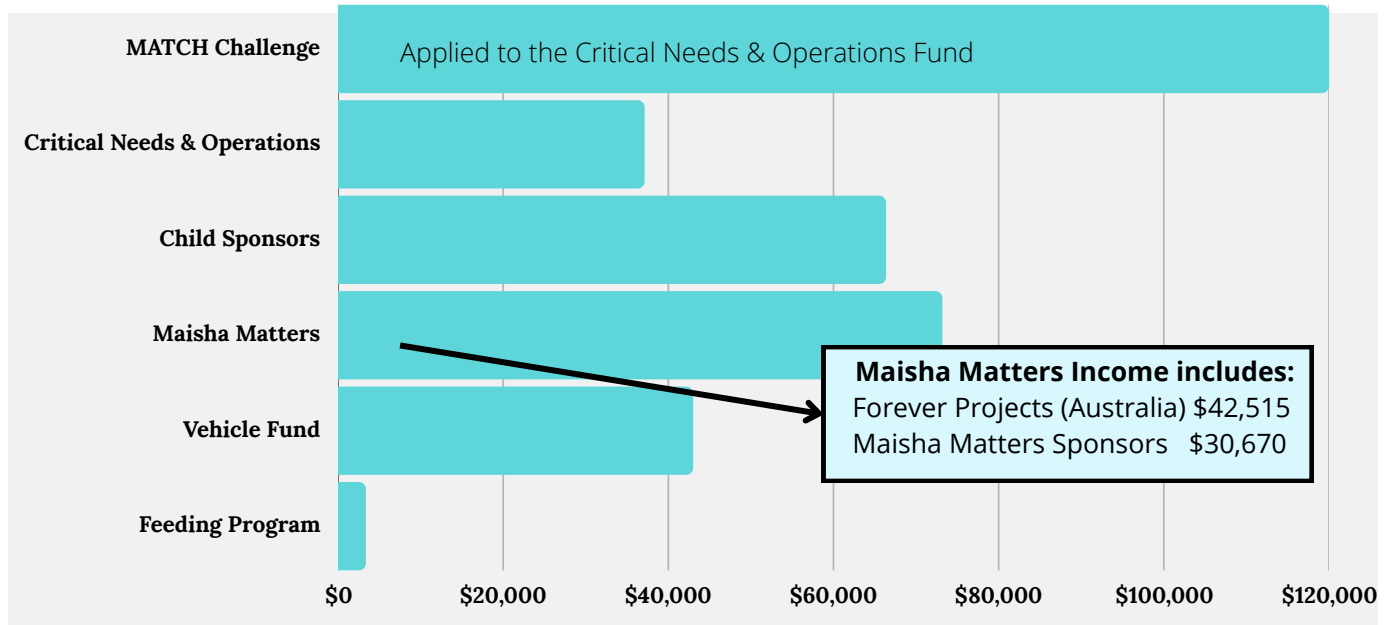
MATCH Challenge
Applied to the Critical Needs & Operations Fund

Critical Needs & Operations

Child Sponsors

Maisha Matters

Vehicle Fund

Feeding Program

Maisha Matters Income includes:
Forever Projects (Australia) $42,515
Maisha Matters Sponsors $30,670

$0 $20,000 $40,000 $60,000 $80,000 $100,000 $120,000